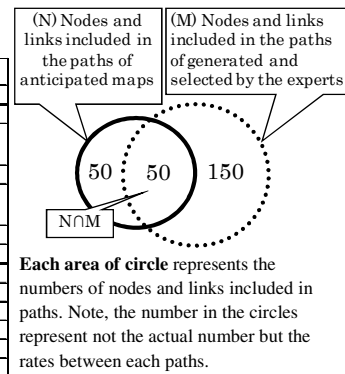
(N) Nodes and links included in the paths of anticipated maps

(M) Nodes and links included in the paths of generated and selected by the experts

50

50

150

N∩M

**Each area of circle** represents the numbers of nodes and links included in paths. Note, the number in the circles represent not the actual number but the rates between each paths.